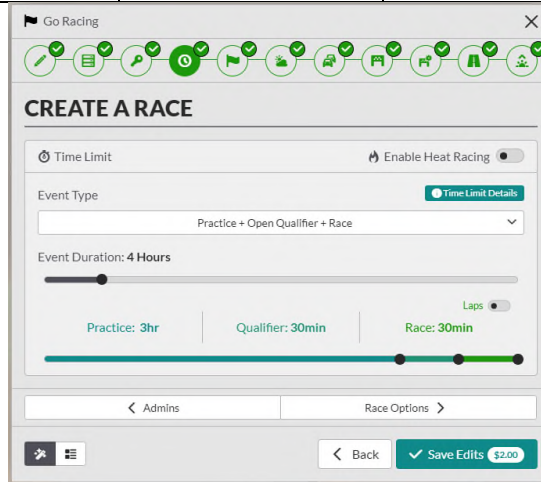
Go Racing

CREATE A RACE

Time Limit

Enable Heat Racing

Event Type

Time Limit Details

Practice + Open Qualifier + Race

Event Duration: 4 Hours

Laps

| Practice: 3hr | Qualifier: 30min | Race: 30min |
|---|---|---|

Admins

Race Options

Back

Save Edits $2.00